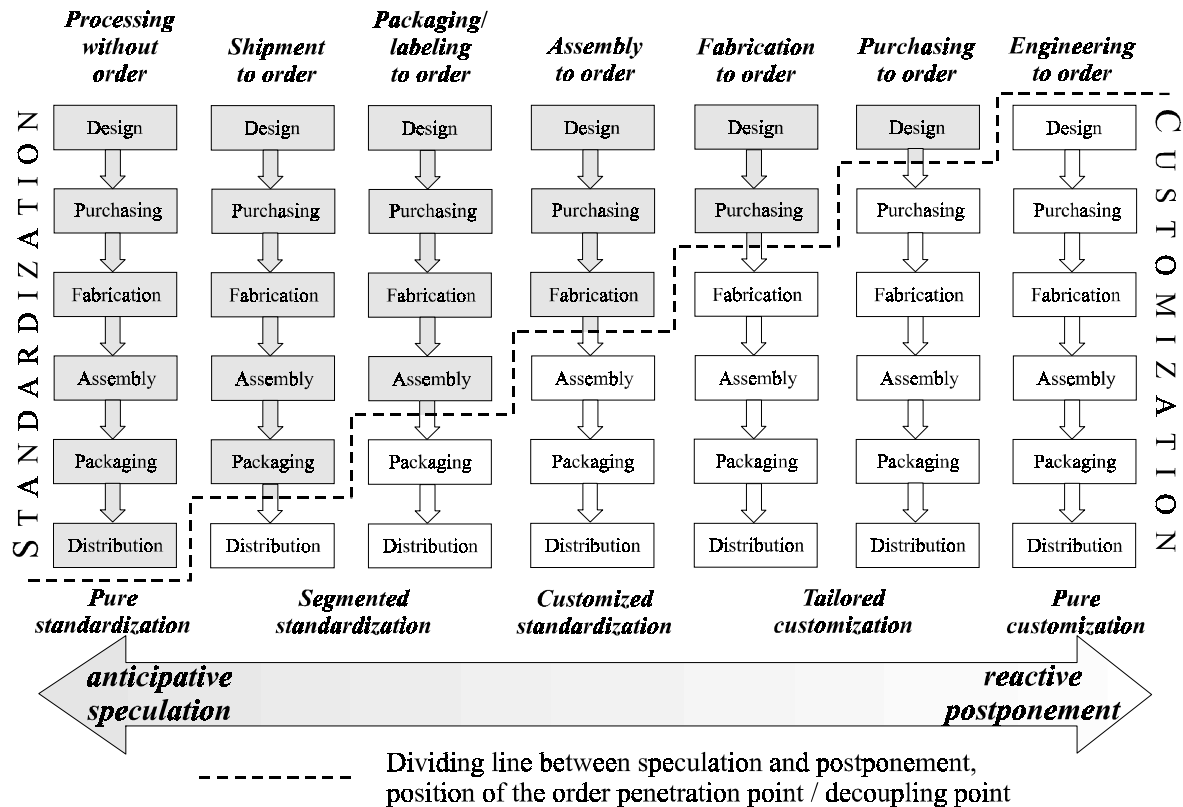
| Processing without order | Shipment to order | Packaging/ labeling to order | Assembly to order | Fabrication to order | Purchasing to order | Engineering to order |
|---|---|---|---|---|---|---|
| Design | Design | Design | Design | Design | Design | Design |
| Purchasing | Purchasing | Purchasing | Purchasing | Purchasing | Purchasing | Purchasing |
| Fabrication | Fabrication | Fabrication | Fabrication | Fabrication | Fabrication | Fabrication |
| Assembly | Assembly | Assembly | Assembly | Assembly | Assembly | Assembly |
| Packaging | Packaging | Packaging | Packaging | Packaging | Packaging | Packaging |
| Distribution | Distribution | Distribution | Distribution | Distribution | Distribution | Distribution |

STANDARDIZATION

CUSTOMIZATION

Pure standardization

Segmented standardization

Customized standardization

Tailored customization

Pure customization

anticipative speculation

reactive postponement

Dividing line between speculation and postponement, position of the order penetration point / decoupling point